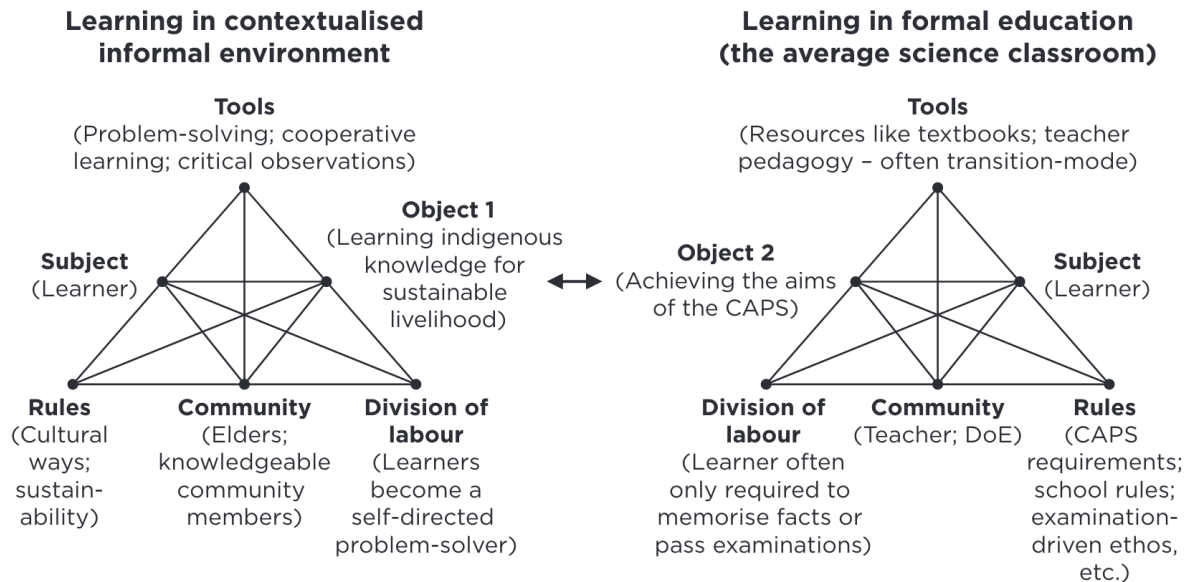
Learning in contextualised informal environment

Tools
(Problem-solving; cooperative learning; critical observations)

Subject
(Learner)

Object 1
(Learning indigenous knowledge for sustainable livelihood)

Rules
(Cultural ways; sustainability)

Community
(Elders; knowledgeable community members)

Division of labour
(Learners become a self-directed problem-solver)

Learning in formal education (the average science classroom)

Tools
(Resources like textbooks; teacher pedagogy – often transition-mode)

Object 2
(Achieving the aims of the CAPS)

Subject
(Learner)

Division of labour
(Learner often only required to memorise facts or pass examinations)

Community
(Teacher; DoE)

Rules
(CAPS requirements; school rules; examination-driven ethos, etc.)